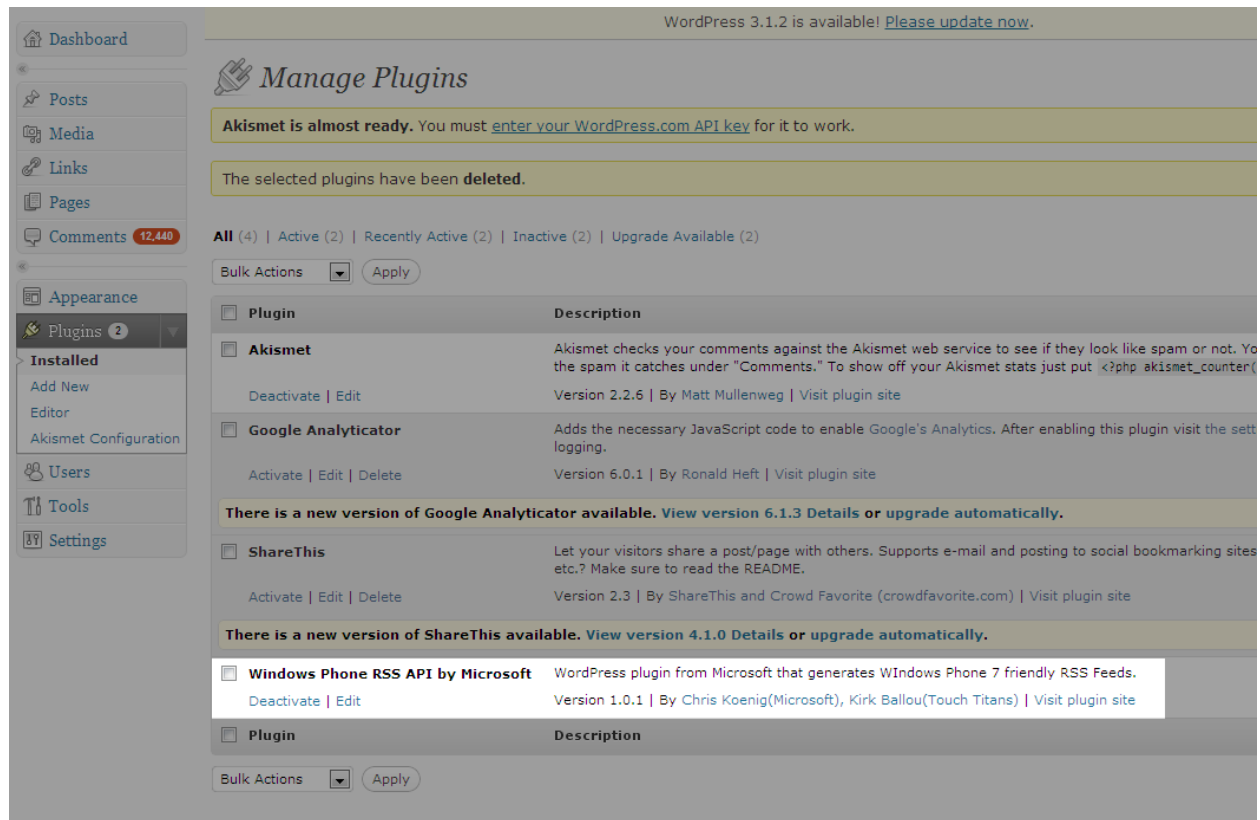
Dashboard

Posts
Media
Links
Pages
Comments 12,440

Appearance
Plugins 2
Installed
Add New
Editor
Akismet Configuration
Users
Tools
Settings

WordPress 3.1.2 is available! Please update now.

Manage Plugins

Akismet is almost ready. You must enter your WordPress.com API key for it to work.

The selected plugins have been deleted.

All (4) | Active (2) | Recently Active (2) | Inactive (2) | Upgrade Available (2)

Bulk Actions Apply

| Plugin | Description |
|---|---|
| Akismet<br>Deactivate \| Edit | Akismet checks your comments against the Akismet web service to see if they look like spam or not. Yo the spam it catches under "Comments." To show off your Akismet stats just put <?php akismet_counter(<br>Version 2.2.6 \| By Matt Mullenweg \| Visit plugin site |
| Google Analyticator<br>Activate \| Edit \| Delete | Adds the necessary JavaScript code to enable Google's Analytics. After enabling this plugin visit the sett logging.<br>Version 6.0.1 \| By Ronald Heft \| Visit plugin site |
| There is a new version of Google Analyticator available. View version 6.1.3 Details or upgrade automatically. | |
| ShareThis<br>Activate \| Edit \| Delete | Let your visitors share a post/page with others. Supports e-mail and posting to social bookmarking sites etc.? Make sure to read the README.<br>Version 2.3 \| By ShareThis and Crowd Favorite (crowdfavorite.com) \| Visit plugin site |
| There is a new version of ShareThis available. View version 4.1.0 Details or upgrade automatically. | |
| Windows Phone RSS API by Microsoft<br>Deactivate \| Edit | WordPress plugin from Microsoft that generates WIndows Phone 7 friendly RSS Feeds.<br>Version 1.0.1 \| By Chris Koenig(Microsoft), Kirk Ballou(Touch Titans) \| Visit plugin site |
| Plugin | Description |

Bulk Actions Apply